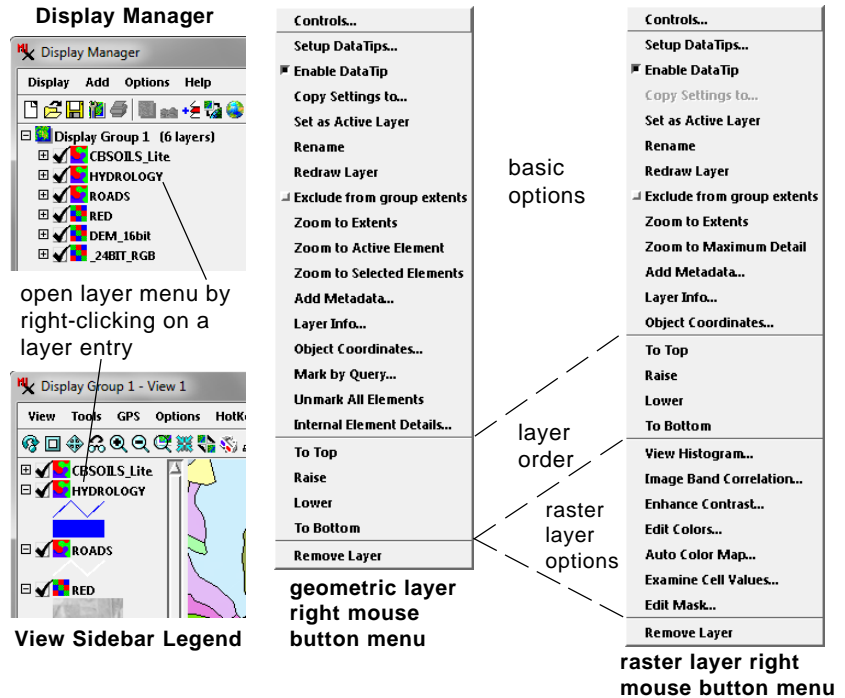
Display Manager

Display Manager

Display Add Options Help

Display Group 1 (6 layers)
CBSOILS_Lite
HYDROLOGY
ROADS
RED
DEM_16bit
_24BIT_RGB

open layer menu by right-clicking on a layer entry

Display Group 1 - View 1

View Tools GPS Options HotK

CBSOILS_Lite
HYDROLOGY
ROADS
RED

View Sidebar Legend

Controls...
Setup DataTips...
Enable DataTip
Copy Settings to...
Set as Active Layer
Rename
Redraw Layer
Exclude from group extents
Zoom to Extents
Zoom to Active Element
Zoom to Selected Elements
Add Metadata...
Layer Info...
Object Coordinates...
Mark by Query...
Unmark All Elements
Internal Element Details...
To Top
Raise
Lower
To Bottom
Remove Layer

geometric layer right mouse button menu

basic options

layer order

raster layer options

Controls...
Setup DataTips...
Enable DataTip
Copy Settings to...
Set as Active Layer
Rename
Redraw Layer
Exclude from group extents
Zoom to Extents
Zoom to Maximum Detail
Add Metadata...
Layer Info...
Object Coordinates...
To Top
Raise
Lower
To Bottom
View Histogram...
Image Band Correlation...
Enhance Contrast...
Edit Colors...
Auto Color Map...
Examine Cell Values...
Edit Mask...
Remove Layer

raster layer right mouse button menu